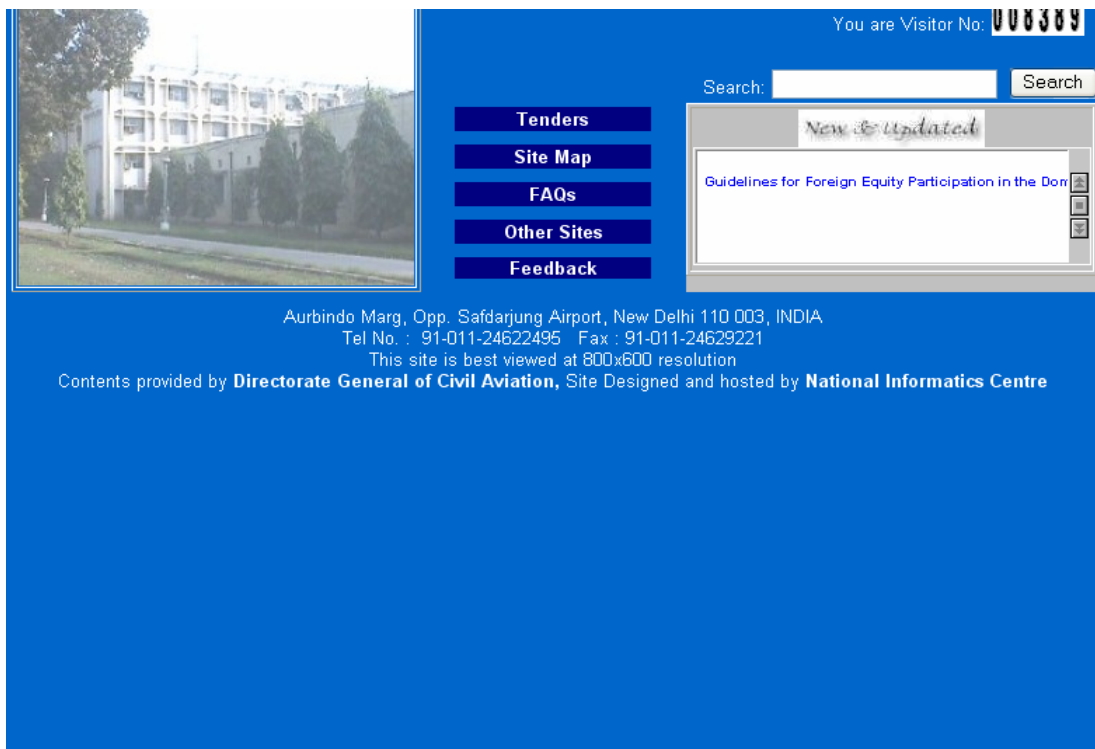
You are Visitor No: 008389

Search: Search

Tenders

Site Map

FAQs

Other Sites

Feedback

New & Updated

Guidelines for Foreign Equity Participation in the Dom

Aurbindo Marg, Opp. Safdarjung Airport, New Delhi 110 003, INDIA
Tel No. : 91-011-24622495 Fax : 91-011-24629221
This site is best viewed at 800x600 resolution
Contents provided by **Directorate General of Civil Aviation,** Site Designed and hosted by **National Informatics Centre**